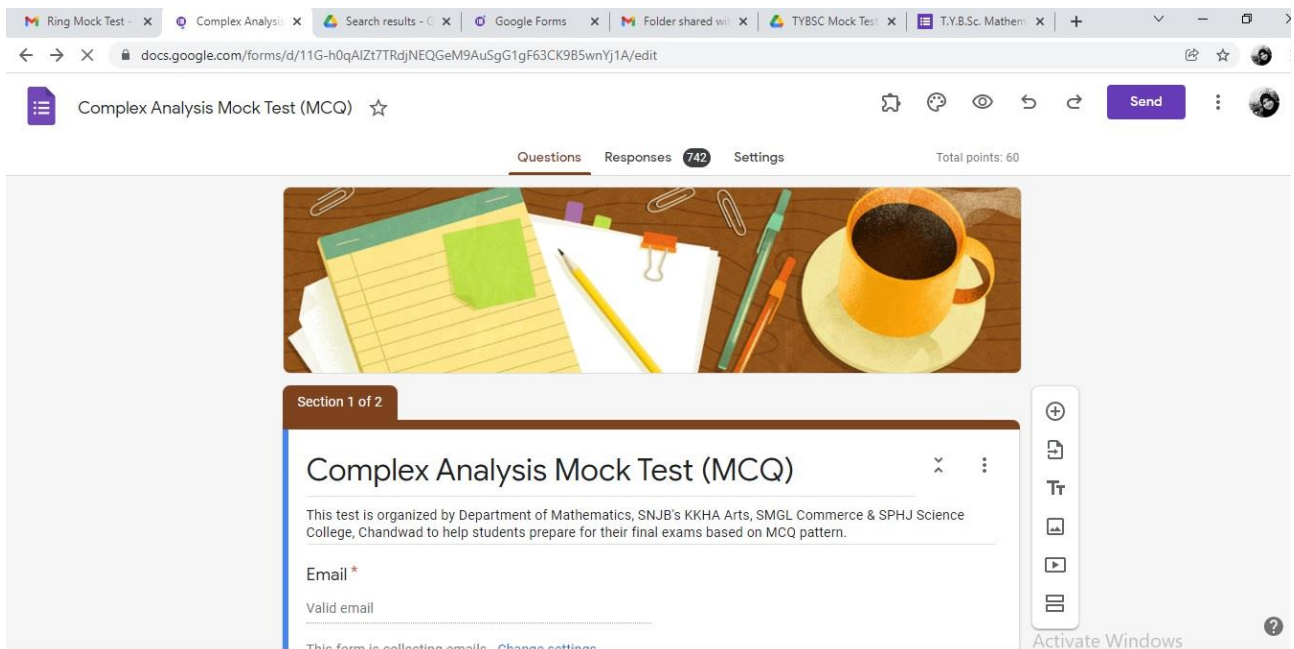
Ring Mock Test - ×
Complex Analysis ×
Search results - ×
Google Forms ×
Folder shared wi ×
TYBSC Mock Test ×
T.Y.B.Sc. Mathem ×
+

docs.google.com/forms/d/11G-h0qAlZt7TRdjNEQGeM9AuSgG1gF63CK9B5wnYj1A/edit

Complex Analysis Mock Test (MCQ)

Send

Questions
Responses 742
Settings
Total points: 60

Section 1 of 2

Complex Analysis Mock Test (MCQ)

This test is organized by Department of Mathematics, SNJB's KKHA Arts, SMGL Commerce & SPHJ Science College, Chandwad to help students prepare for their final exams based on MCQ pattern.

Email *

Valid email

This form is collecting emails. Change settings

Activate Windows